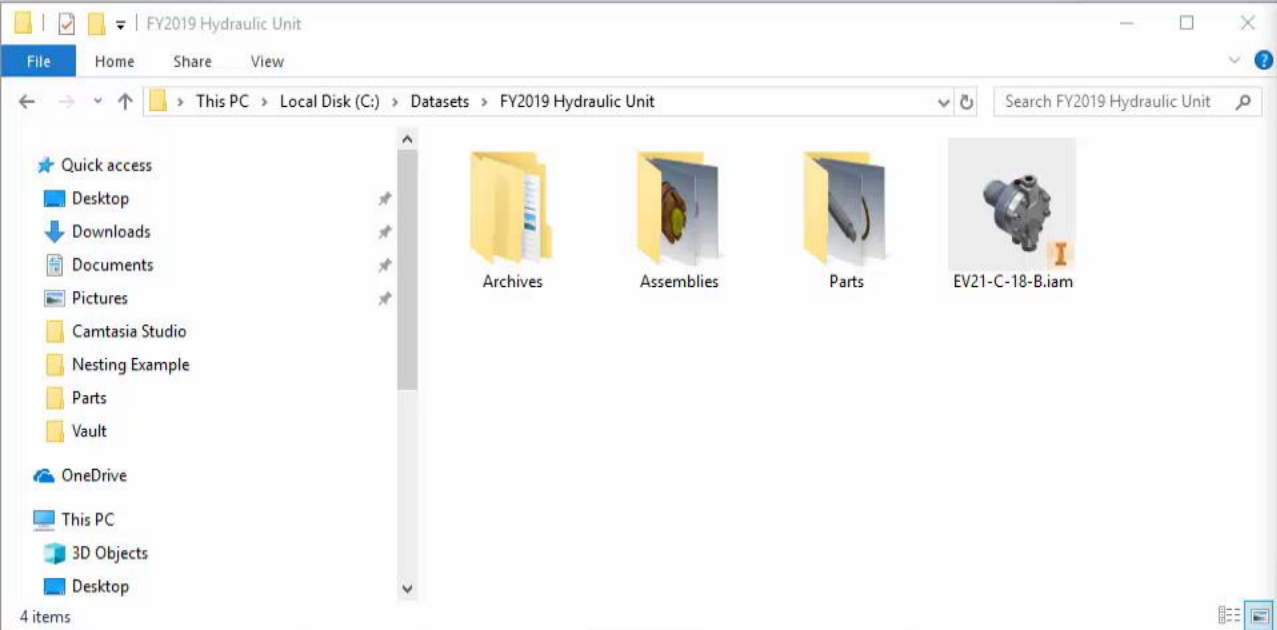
FY2019 Hydraulic Unit

File
Home
Share
View

This PC > Local Disk (C:) > Datasets > FY2019 Hydraulic Unit

Search FY2019 Hydraulic Unit

Quick access
Desktop
Downloads
Documents
Pictures
Camtasia Studio
Nesting Example
Parts
Vault
OneDrive
This PC
3D Objects
Desktop

Archives
Assemblies
Parts
EV21-C-18-B.iam

4 items